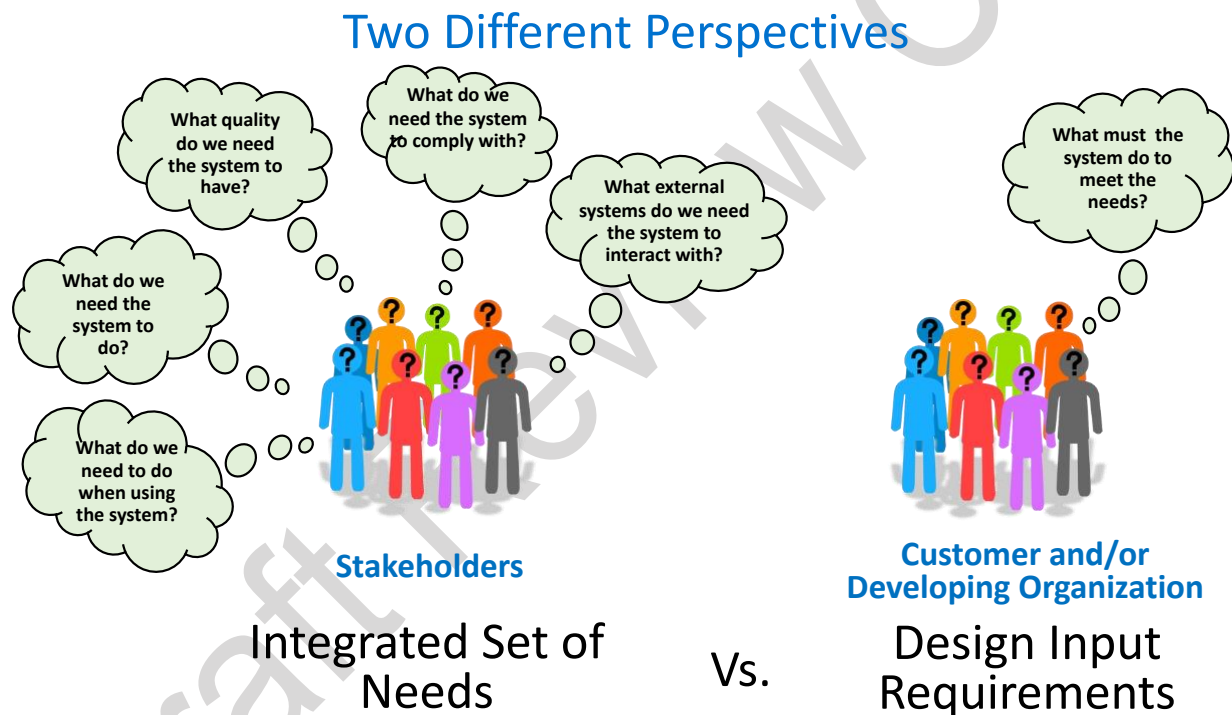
Two Different Perspectives

What quality do we need the system to have?

What do we need the system to comply with?

What external systems do we need the system to interact with?

What do we need the system to do?

What do we need to do when using the system?

What must the system do to meet the needs?

Stakeholders

Customer and/or Developing Organization

Integrated Set of Needs

Vs.

Design Input Requirements

Draft Review C